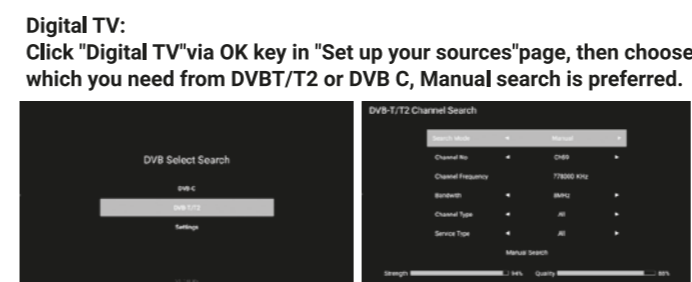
Digital TV:
Click "Digital TV"via OK key in "Set up your sources"page, then choose which you need from DVBT/T2 or DVB C, Manual search is preferred.

DVB Select Search

DVB-C

DVB-T/T2

Settings

DVB-T/T2 Channel Search

| Search Mode | ◄ | Manual | ► |
|---|---|---|---|
| Channel No | ◄ | CH69 | ► |
| Channel Frequency | | 778000 KHz | |
| Bandwidth | ◄ | 8MHz | ► |
| Channel Type | ◄ | All | ► |
| Service Type | ◄ | All | ► |

Manual Search

Strength 94% Quality 88%